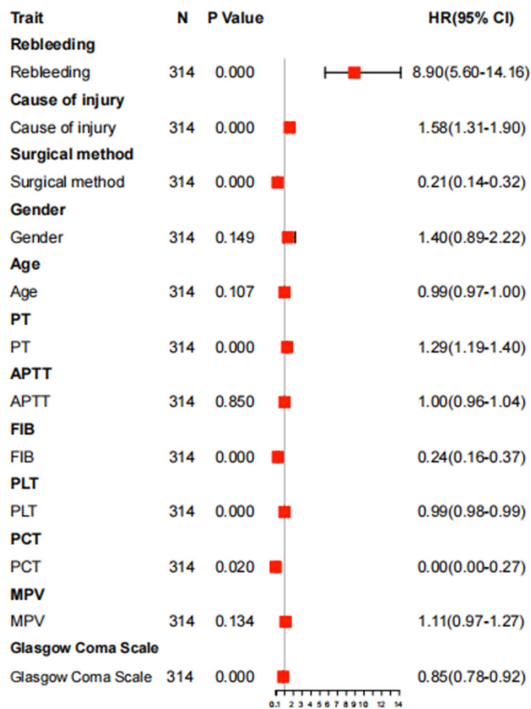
| Trait | N | P Value | HR(95% CI) |
|---|---|---|---|
| **Rebleeding** | | | |
| Rebleeding | 314 | 0.000 | 8.90(5.60-14.16) |
| **Cause of injury** | | | |
| Cause of injury | 314 | 0.000 | 1.58(1.31-1.90) |
| **Surgical method** | | | |
| Surgical method | 314 | 0.000 | 0.21(0.14-0.32) |
| **Gender** | | | |
| Gender | 314 | 0.149 | 1.40(0.89-2.22) |
| **Age** | | | |
| Age | 314 | 0.107 | 0.99(0.97-1.00) |
| **PT** | | | |
| PT | 314 | 0.000 | 1.29(1.19-1.40) |
| **APTT** | | | |
| APTT | 314 | 0.850 | 1.00(0.96-1.04) |
| **FIB** | | | |
| FIB | 314 | 0.000 | 0.24(0.16-0.37) |
| **PLT** | | | |
| PLT | 314 | 0.000 | 0.99(0.98-0.99) |
| **PCT** | | | |
| PCT | 314 | 0.020 | 0.00(0.00-0.27) |
| **MPV** | | | |
| MPV | 314 | 0.134 | 1.11(0.97-1.27) |
| **Glasgow Coma Scale** | | | |
| Glasgow Coma Scale | 314 | 0.000 | 0.85(0.78-0.92) |

0.1 1 2 3 4 5 6 7 8 9 10 12 14